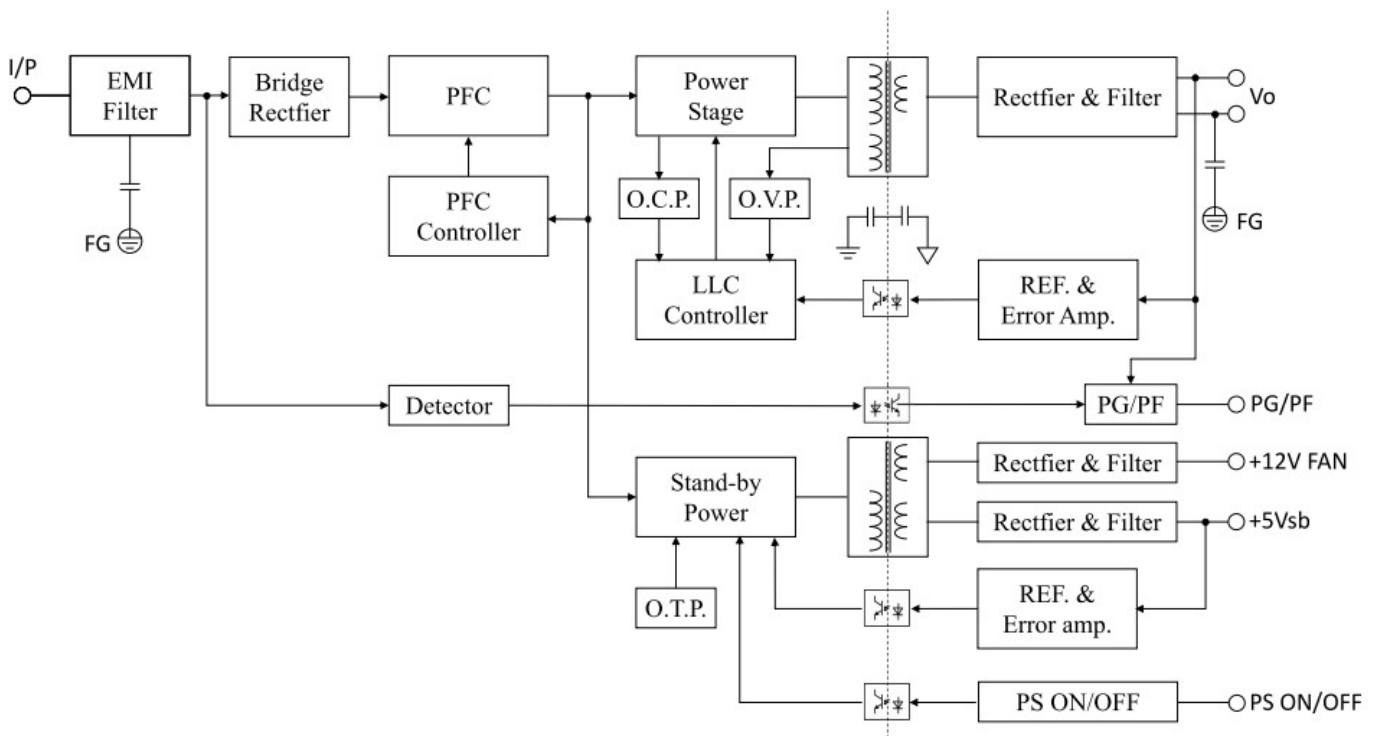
I/P

EMI Filter

FG

Bridge Rectfier

PFC

PFC Controller

Power Stage

O.C.P.

O.V.P.

LLC Controller

Rectfier & Filter

Vo

FG

REF. & Error Amp.

Detector

PG/PF

PG/PF

Stand-by Power

O.T.P.

Rectfier & Filter

+12V FAN

Rectfier & Filter

+5Vsb

REF. & Error amp.

PS ON/OFF

PS ON/OFF